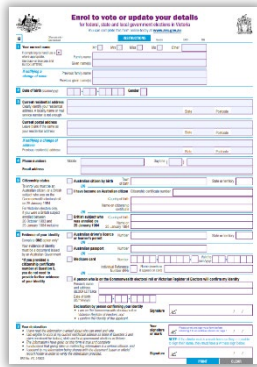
Enrol to vote or update your details
for federal, state and local government elections in Victoria
You can complete this form online at www.aec.gov.au

1 Your current name
Family name
Given name/s
Previous family name
Previous given name/s

2 Date of birth
Gender

3 Current residential address
Suburb/town
State
Postcode

4 Current postal address
Suburb/town
State
Postcode

5 Phone numbers
Email address

6 Citizenship status
Australian citizen by birth
I have become an Australian citizen
British subject
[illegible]

7 Evidence of your identity
Australian driver's licence
Australian passport
Number
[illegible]

8 Declaration
Signature
Date

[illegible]